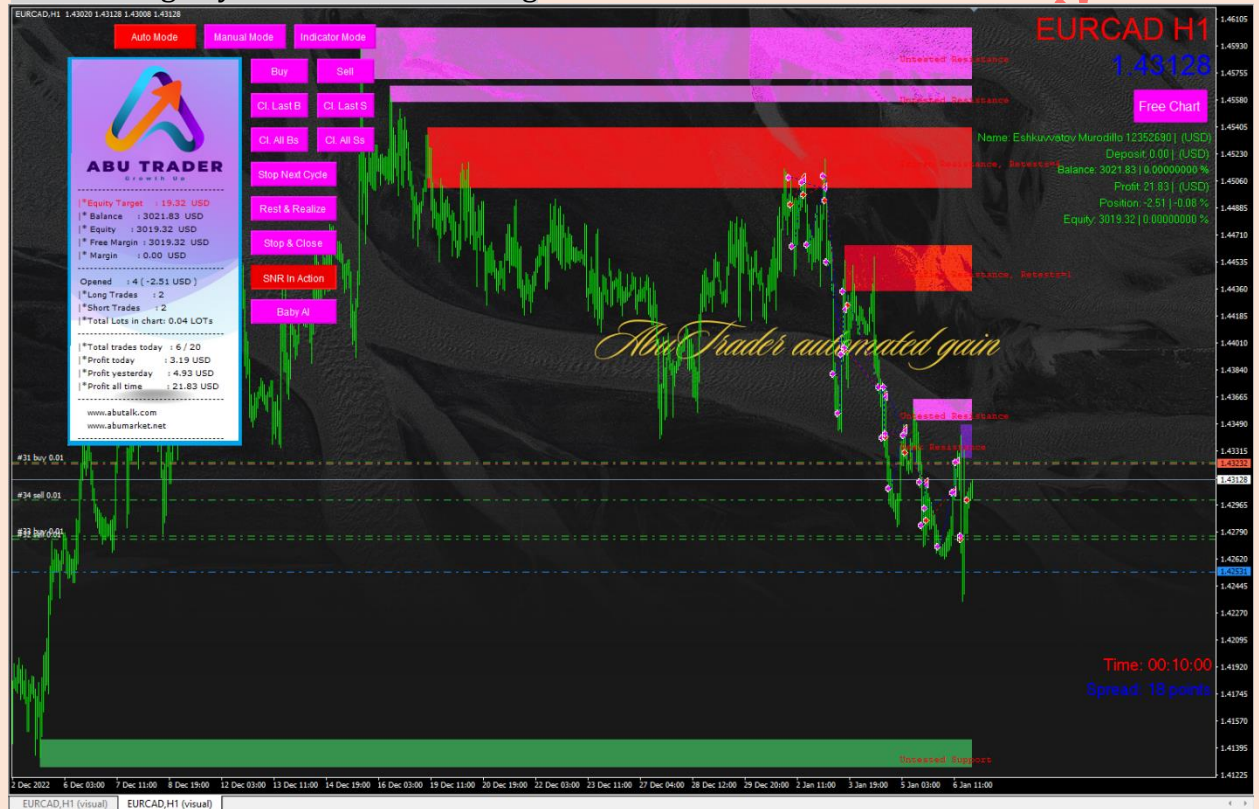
EURCAD,H1 1.43020 1.43128 1.43008 1.43128

Auto Mode
Manual Mode
Indicator Mode
Buy
Sell
Cl. Last B
Cl. Last S
Cl. All Bs
Cl. All Ss
Stop Next Cycle
Rest & Realize
Stop & Close
SNR In Action
Baby AI

ABU TRADER
Growth Up

|*Equity Target : 19.32 USD
|* Balance : 3021.83 USD
|* Equity : 3019.32 USD
|* Free Margin : 3019.32 USD
|* Margin : 0.00 USD

Opened : 4 ( -2.51 USD )
|*Long Trades : 2
|*Short Trades : 2
|*Total Lots in chart: 0.04 LOTs

|*Total trades today : 6 / 20
|*Profit today : 3.19 USD
|*Profit yesterday : 4.93 USD
|*Profit all time : 21.83 USD

www.abutalk.com
www.abumarket.net

EURCAD H1
1.43128
Free Chart

Name: Eshkuvvatov Murodillo 12352690 | (USD)
Deposit: 0.00 | (USD)
Balance: 3021.83 | 0.00000000 %
Profit: 21.83 | (USD)
Position: -2.51 | -0.08 %
Equity: 3019.32 | 0.00000000 %

Untested Resistance
Untested Resistance
Resistance, Retested
Resistance, Retested
Untested Resistance
Resistance
Untested Support

AbuTrader automated gain

#31 buy 0.01
#34 sell 0.01
#33 buy 0.01

Time: 00:10:00
Spread: 18 points

1.46105
1.45935
1.45580
1.45405
1.45230
1.45060
1.44880
1.44710
1.44535
1.44360
1.44185
1.44010
1.43840
1.43665
1.43490
1.43315
1.43232
1.43128
1.42965
1.42790
1.42620
1.42531
1.42445
1.42270
1.42095
1.41920
1.41745
1.41570
1.41395
1.41220

2 Dec 2022
6 Dec 03:00
7 Dec 11:00
8 Dec 19:00
12 Dec 03:00
13 Dec 11:00
14 Dec 19:00
16 Dec 03:00
19 Dec 11:00
20 Dec 19:00
22 Dec 03:00
23 Dec 11:00
27 Dec 04:00
28 Dec 12:00
29 Dec 20:00
2 Jan 11:00
3 Jan 19:00
5 Jan 03:00
6 Jan 11:00

EURCAD,H1 (visual)
EURCAD,H1 (visual)